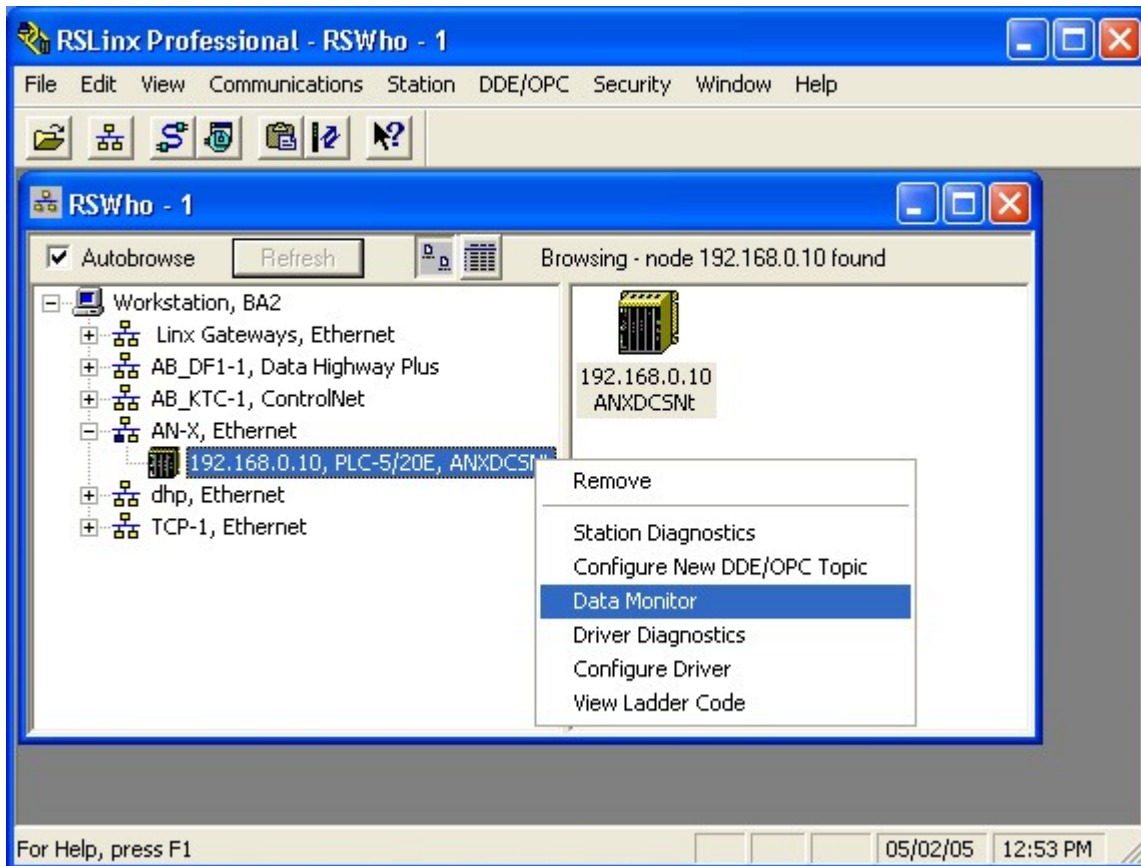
RSLinx Professional - RSWho - 1

File Edit View Communications Station DDE/OPC Security Window Help

RSWho - 1

Autobrowse Refresh Browsing - node 192.168.0.10 found

Workstation, BA2
Linx Gateways, Ethernet
AB_DF1-1, Data Highway Plus
AB_KTC-1, ControlNet
AN-X, Ethernet
192.168.0.10, PLC-5/20E, ANXDCSN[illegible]
dhp, Ethernet
TCP-1, Ethernet

192.168.0.10
ANXDCSNt

Remove
Station Diagnostics
Configure New DDE/OPC Topic
Data Monitor
Driver Diagnostics
Configure Driver
View Ladder Code

For Help, press F1 05/02/05 12:53 PM